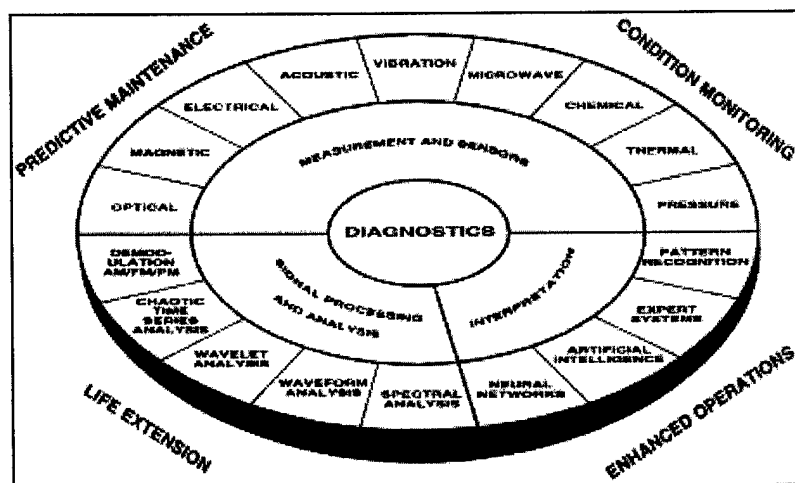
PREDICTIVE MAINTENANCE

CONDITION MONITORING

ACOUSTIC

VIBRATION

MICROWAVE

ELECTRICAL

CHEMICAL

MAGNETIC

THERMAL

OPTICAL

PRESSURE

MEASUREMENT AND SENSORS

DIAGNOSTICS

DEMODULATION AM/FM/PM

PATTERN RECOGNITION

SIGNAL PROCESSING AND ANALYSIS

INTERPRETATION

CHAOTIC TIME SERIES ANALYSIS

EXPERT SYSTEMS

ARTIFICIAL INTELLIGENCE

WAVELET ANALYSIS

WAVEFORM ANALYSIS

SPECTRAL ANALYSIS

NEURAL NETWORKS

LIFE EXTENSION

ENHANCED OPERATIONS